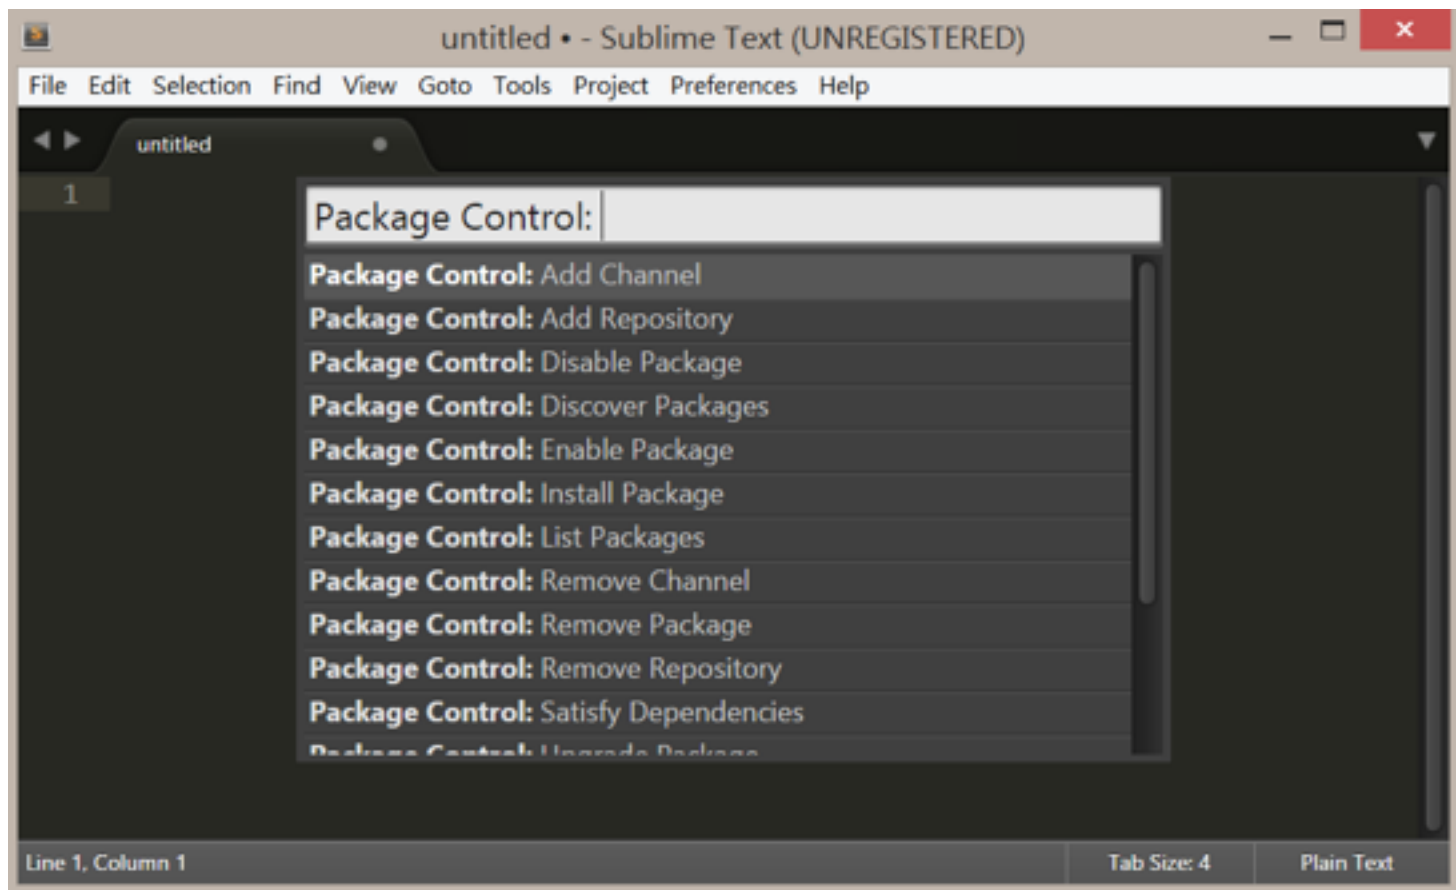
untitled • - Sublime Text (UNREGISTERED)

File Edit Selection Find View Goto Tools Project Preferences Help

untitled

1

Package Control:

Package Control: Add Channel
Package Control: Add Repository
Package Control: Disable Package
Package Control: Discover Packages
Package Control: Enable Package
Package Control: Install Package
Package Control: List Packages
Package Control: Remove Channel
Package Control: Remove Package
Package Control: Remove Repository
Package Control: Satisfy Dependencies
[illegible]

Line 1, Column 1

Tab Size: 4

Plain Text